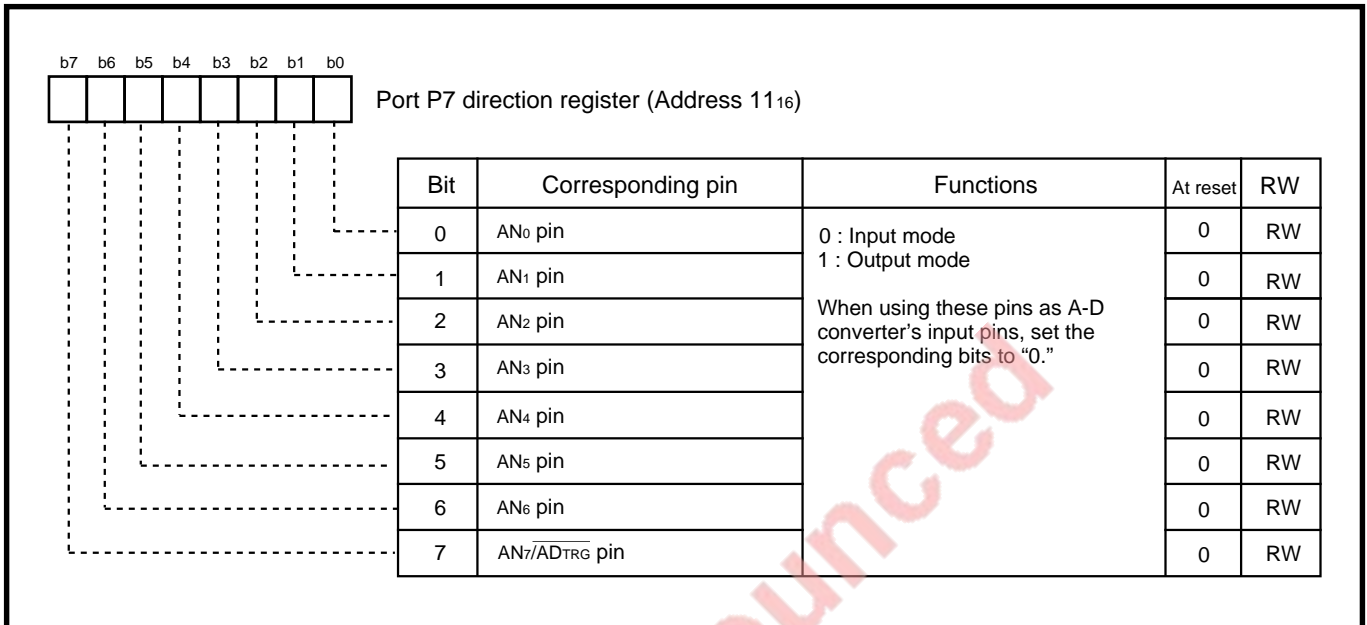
b7 b6 b5 b4 b3 b2 b1 b0

Port P7 direction register (Address $11_{16}$)

| Bit | Corresponding pin | Functions | At reset | RW |
|---|---|---|---|---|
| 0 | $AN_0$ pin | 0 : Input mode<br>1 : Output mode<br><br>When using these pins as A-D converter's input pins, set the corresponding bits to "0." | 0 | RW |
| 1 | $AN_1$ pin | | 0 | RW |
| 2 | $AN_2$ pin | | 0 | RW |
| 3 | $AN_3$ pin | | 0 | RW |
| 4 | $AN_4$ pin | | 0 | RW |
| 5 | $AN_5$ pin | | 0 | RW |
| 6 | $AN_6$ pin | | 0 | RW |
| 7 | $AN_7/\overline{AD_{TRG}}$ pin | | 0 | RW |

nounced